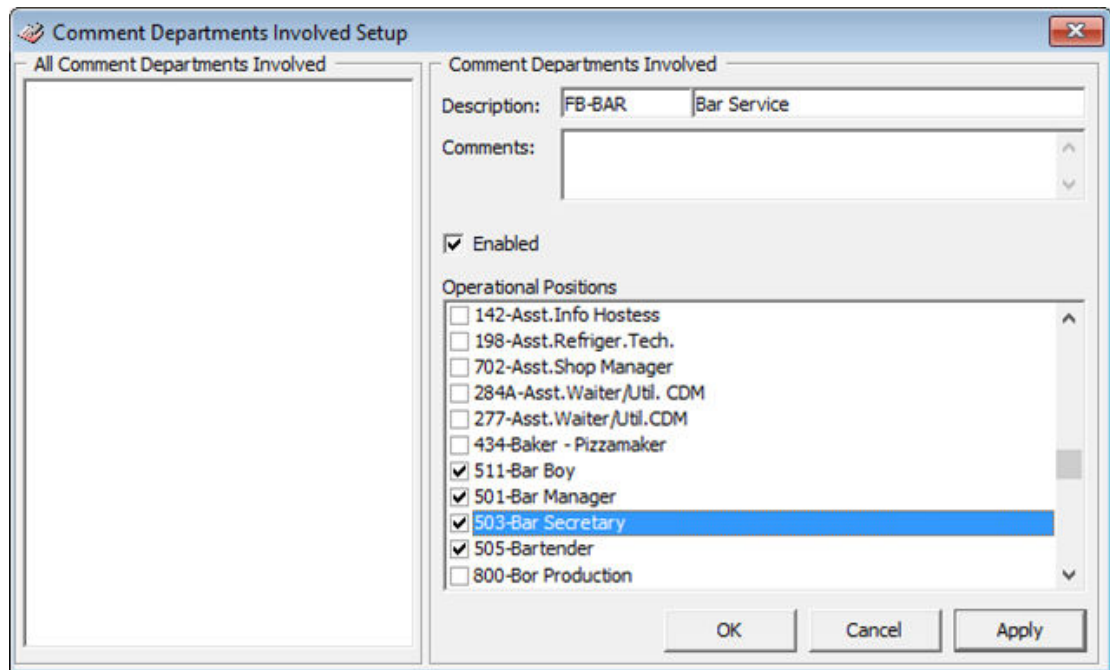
Comment Departments Involved Setup

All Comment Departments Involved

Comment Departments Involved

Description: FB-BAR Bar Service

Comments:

Enabled

Operational Positions

142-Asst.Info Hostess
198-Asst.Refriger.Tech.
702-Asst.Shop Manager
284A-Asst.Waiter/Util. CDM
277-Asst.Waiter/Util.CDM
434-Baker - Pizzamaker
511-Bar Boy
501-Bar Manager
503-Bar Secretary
505-Bartender
800-Bor Production

OK Cancel Apply